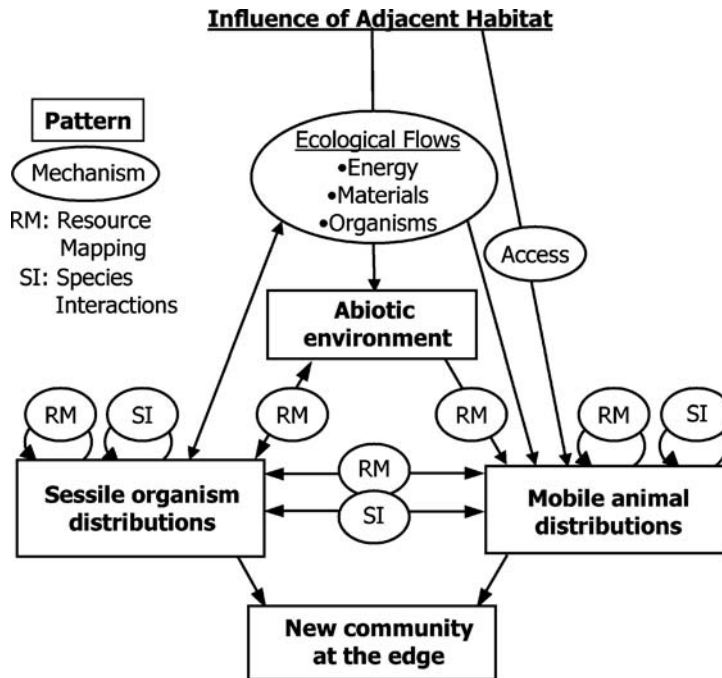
Influence of Adjacent Habitat

Pattern

Mechanism

RM: Resource Mapping

SI: Species Interactions

Ecological Flows
•Energy
•Materials
•Organisms

Access

Abiotic environment

RM

SI

RM

RM

RM

SI

RM

SI

Sessile organism distributions

Mobile animal distributions

New community at the edge